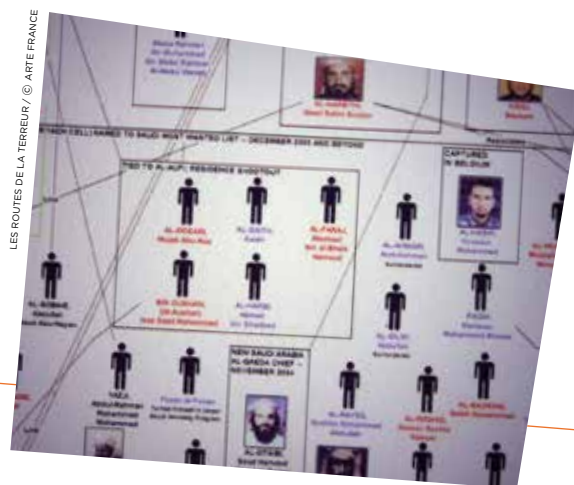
LES ROUTES DE LA TERREUR / © ARTE FRANCE

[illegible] CELL NAMED TO SAUDI MOST WANTED LIST – DECEMBER 2003 AND BEYOND

TIED TO AL-AUFI RESIDENCE SHOOTOUT

CAPTURED IN BELGIUM

AL-HARBI

NEW SAUDI ARABIA AL QAEDA CHIEF – DECEMBER 2004

AL-OTAIBI